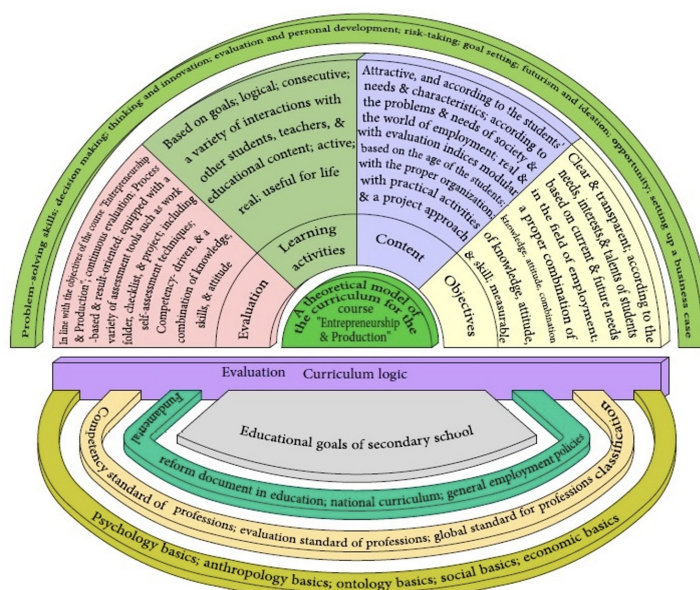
Problem-solving skills; decision making; thinking and innovation; evaluation and personal development; risk-taking; goal setting; futurism and ideation; opportunity; setting up a business case

In line with the objectives of the course "Entrepreneurship & Production"; continuous evaluation; Process -based & result-oriented; equipped with a variety of assessment tools such as work folder, checklist, & project; including self-assessment techniques; Competency- driven, & a combination of knowledge, skills, & attitude

Evaluation

Based on goals; logical; consecutive; a variety of interactions with other students, teachers, & educational content; active; real; useful for life

Learning activities

Attractive, and according to the students' needs & characteristics; according to the problems & needs of society & the world of employment; real & with evaluation indices modular based on the age of the students; with the proper organization with practical activities & a project approach

Content

Clear & transparent; according to the needs, interests,& talents of students based on current & future needs in the field of employment; a proper combination of knowledge, attitude, combination of knowledge, attitude, & skill; measurable

Objectives

A theoretical model of the curriculum for the course "Entrepreneurship & Production"

Evaluation Curriculum logic

Educational goals of secondary school

Fundamental reform document in education; national curriculum; general employment policies

Competency standard of professions; evaluation standard of professions; global standard for professions classification

Psychology basics; anthropology basics; ontology basics; social basics; economic basics